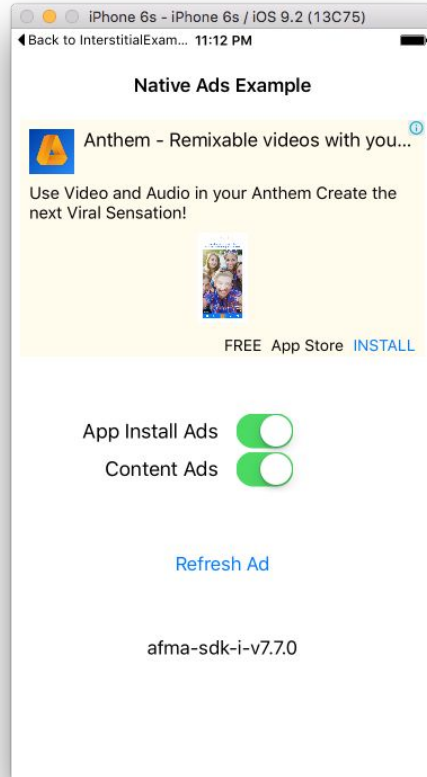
iPhone 6s - iPhone 6s / iOS 9.2 (13C75)

◀Back to InterstitialExam... 11:12 PM

Native Ads Example

Anthem - Remixable videos with you...

Use Video and Audio in your Anthem Create the next Viral Sensation!

FREE App Store INSTALL

App Install Ads

Content Ads

Refresh Ad

afma-sdk-i-v7.7.0